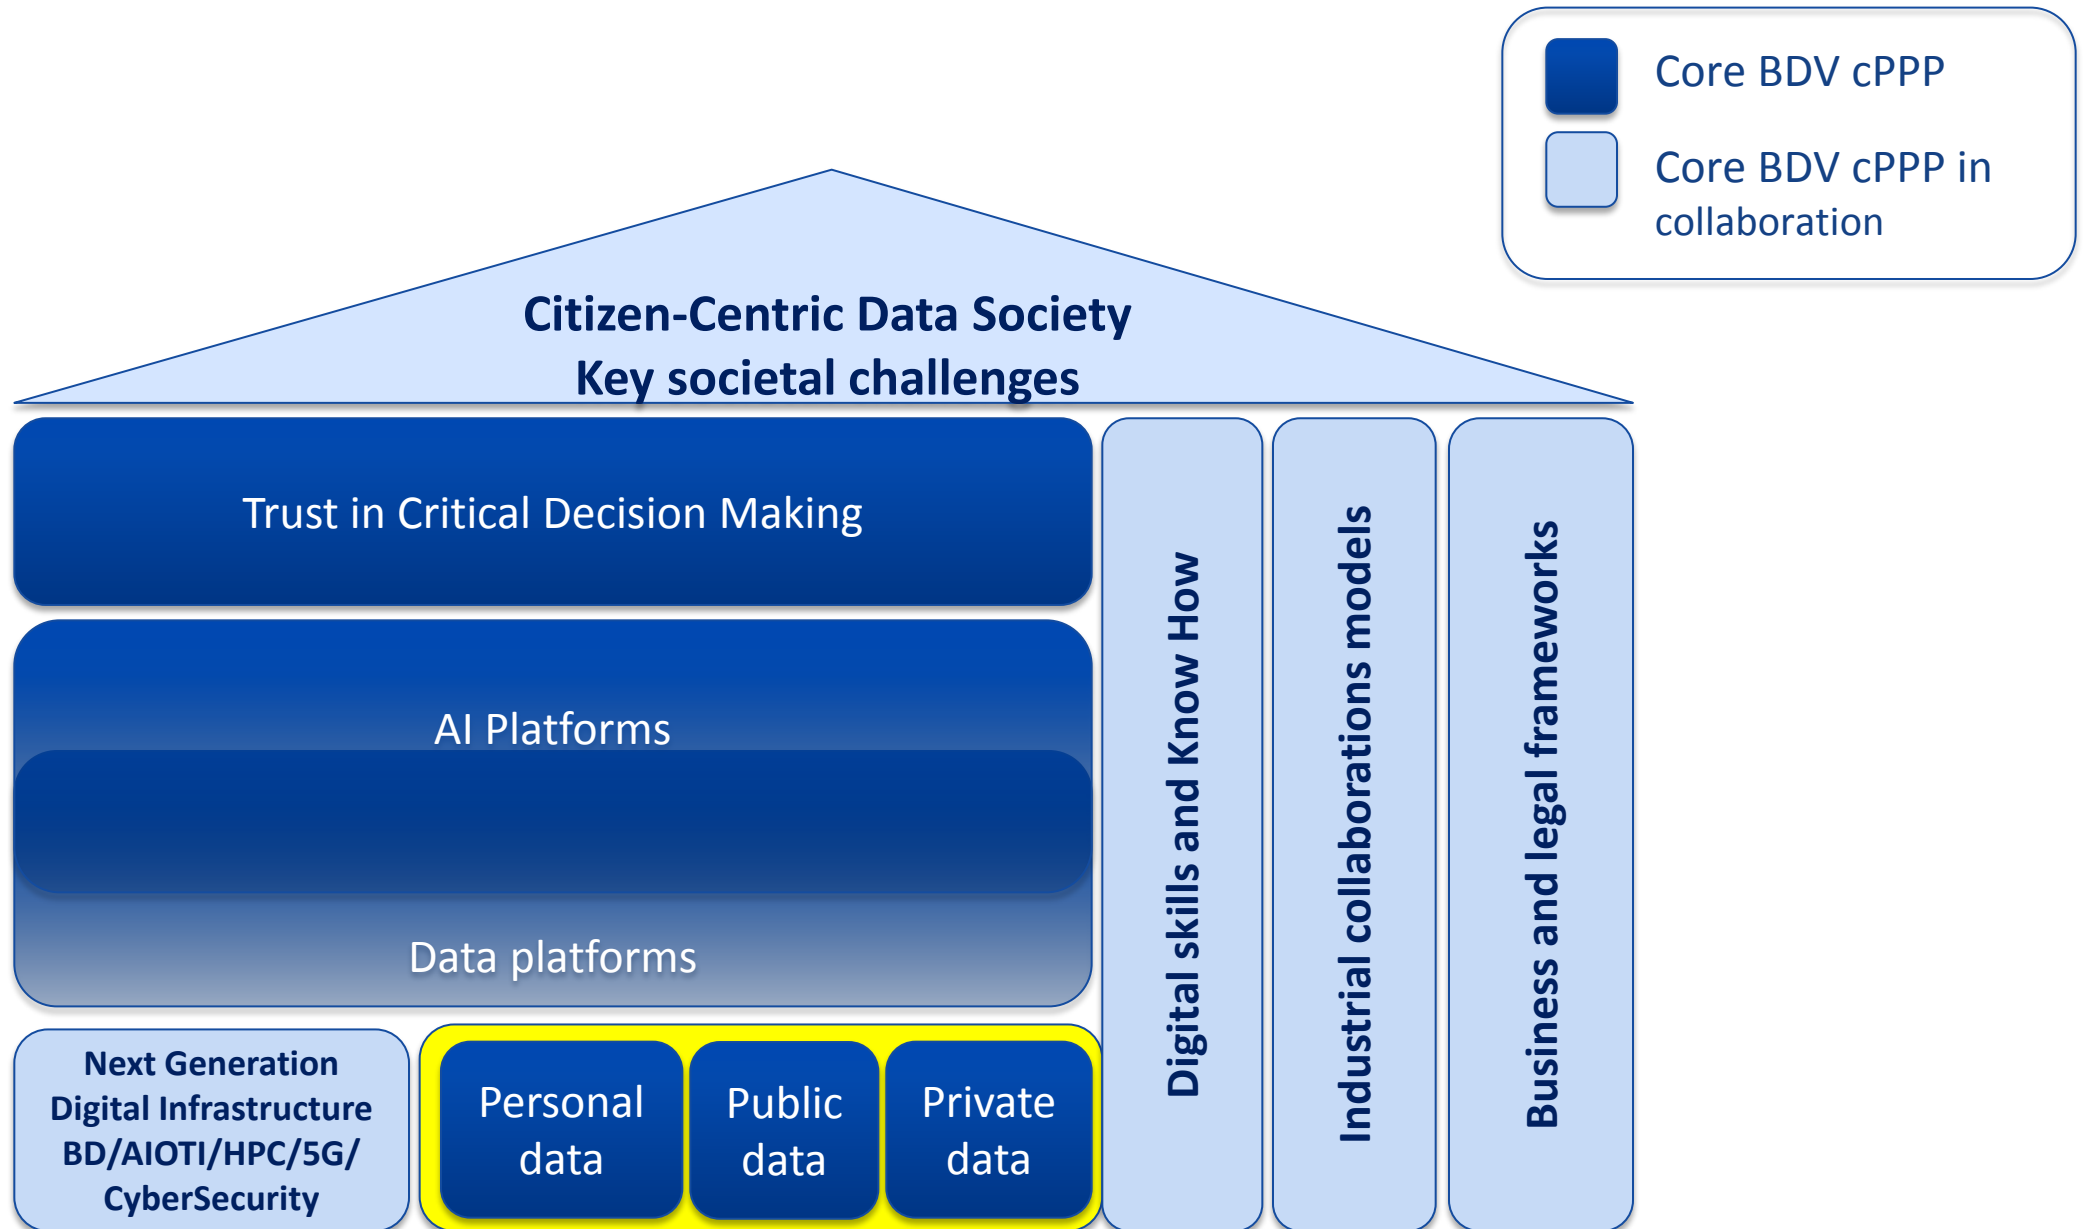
Core BDV cPPP

Core BDV cPPP in collaboration

Citizen-Centric Data Society
Key societal challenges

Trust in Critical Decision Making

AI Platforms

Data platforms

Digital skills and Know How

Industrial collaborations models

Business and legal frameworks

Next Generation Digital Infrastructure BD/AIOTI/HPC/5G/ CyberSecurity

Personal data

Public data

Private data